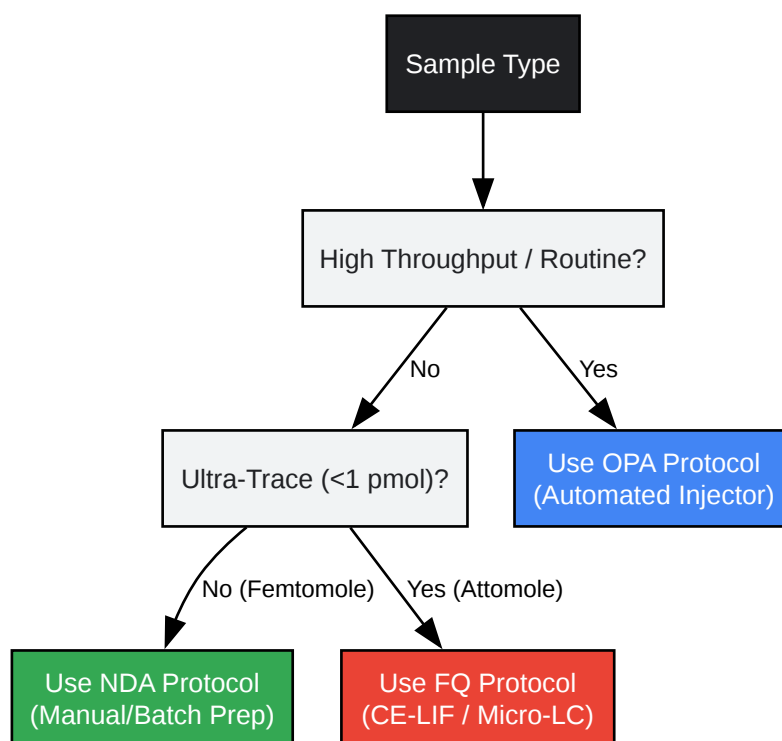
Sample Type

High Throughput / Routine?

No

Yes

Ultra-Trace (<1 pmol)?

Use OPA Protocol (Automated Injector)

No (Femtomole)

Yes (Attomole)

Use NDA Protocol (Manual/Batch Prep)

Use FQ Protocol (CE-LIF / Micro-LC)